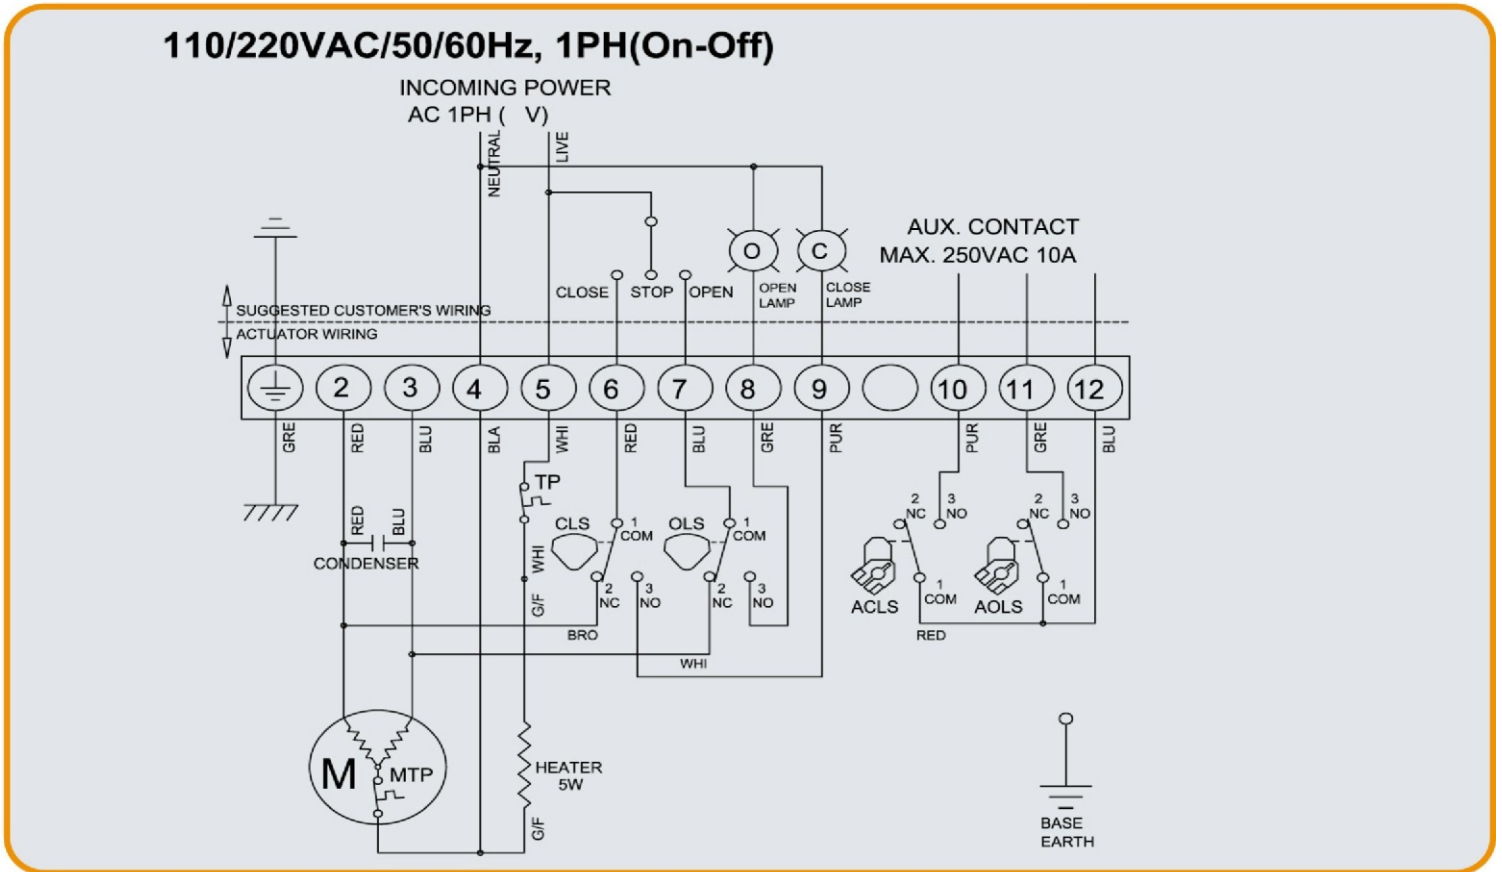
110/220VAC/50/60Hz, 1PH(On-Off)

INCOMING POWER
AC 1PH (  V)

NEUTRAL
LIVE

O
C

AUX. CONTACT
MAX. 250VAC 10A

CLOSE
STOP
OPEN
OPEN LAMP
CLOSE LAMP

SUGGESTED CUSTOMER'S WIRING
ACTUATOR WIRING

2
3
4
5
6
7
8
9
10
11
12

GRE
RED
BLU
BLA
WHI
RED
BLU
GRE
PUR
PUR
GRE
BLU

TP
CLS
1 COM
OLS
1 COM
2 NC
3 NO
2 NC
3 NO

2 NC
3 NO
2 NC
3 NO
ACLS
1 COM
AOLS
1 COM
RED

RED
BLU
CONDENSER
WHI
G/F
BRO
WHI

M
MTP
HEATER 5W
G/F

BASE EARTH